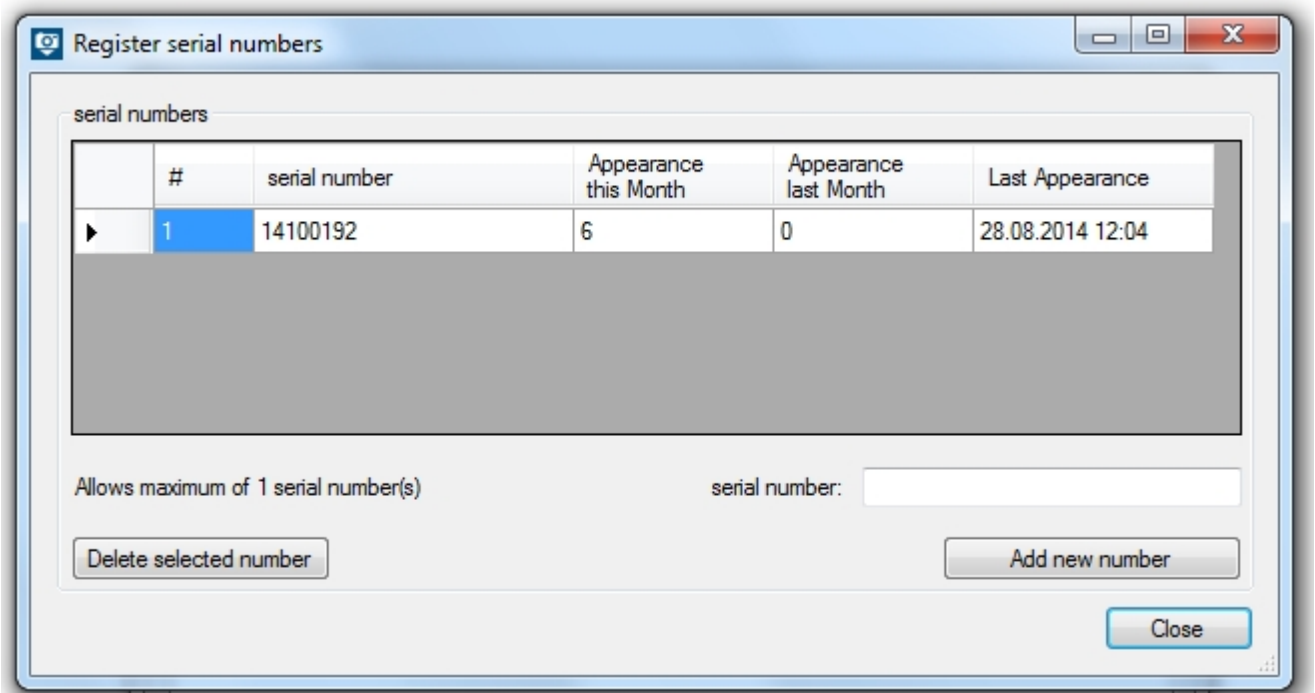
Register serial numbers

serial numbers

| | # | serial number | Appearance this Month | Appearance last Month | Last Appearance |
|---|---|---|---|---|---|
| ▶ | 1 | 14100192 | 6 | 0 | 28.08.2014 12:04 |

Allows maximum of 1 serial number(s)

serial number:

Delete selected number

Add new number

Close